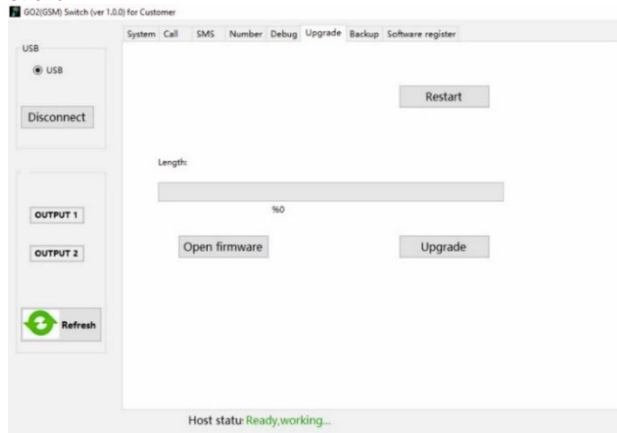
GO2(GSM) Switch (ver 1.0.0) for Customer

System Call SMS Number Debug Upgrade Backup Software register

USB

USB

Disconnect

Restart

Length:

%0

OUTPUT 1

OUTPUT 2

Open firmware

Upgrade

Refresh

Host statu: Ready,working...